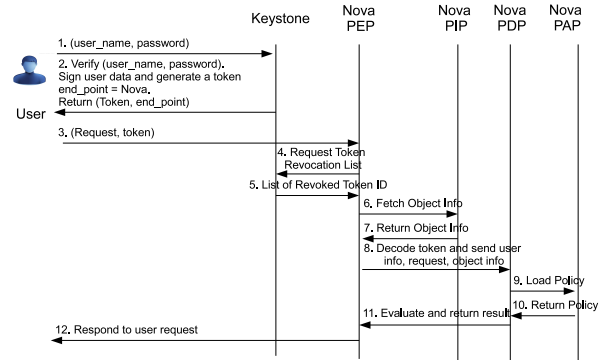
Keystone

Nova PEP

Nova PIP

Nova PDP

Nova PAP

User

1. (user_name, password)

2. Verify (user_name, password). Sign user data and generate a token end_point = Nova. Return (Token, end_point)

3. (Request, token)

4. Request Token Revocation List

5. List of Revoked Token ID

6. Fetch Object Info

7. Return Object Info

8. Decode token and send user info, request, object info

9. Load Policy

10. Return Policy

11. Evaluate and return result

12. Respond to user request